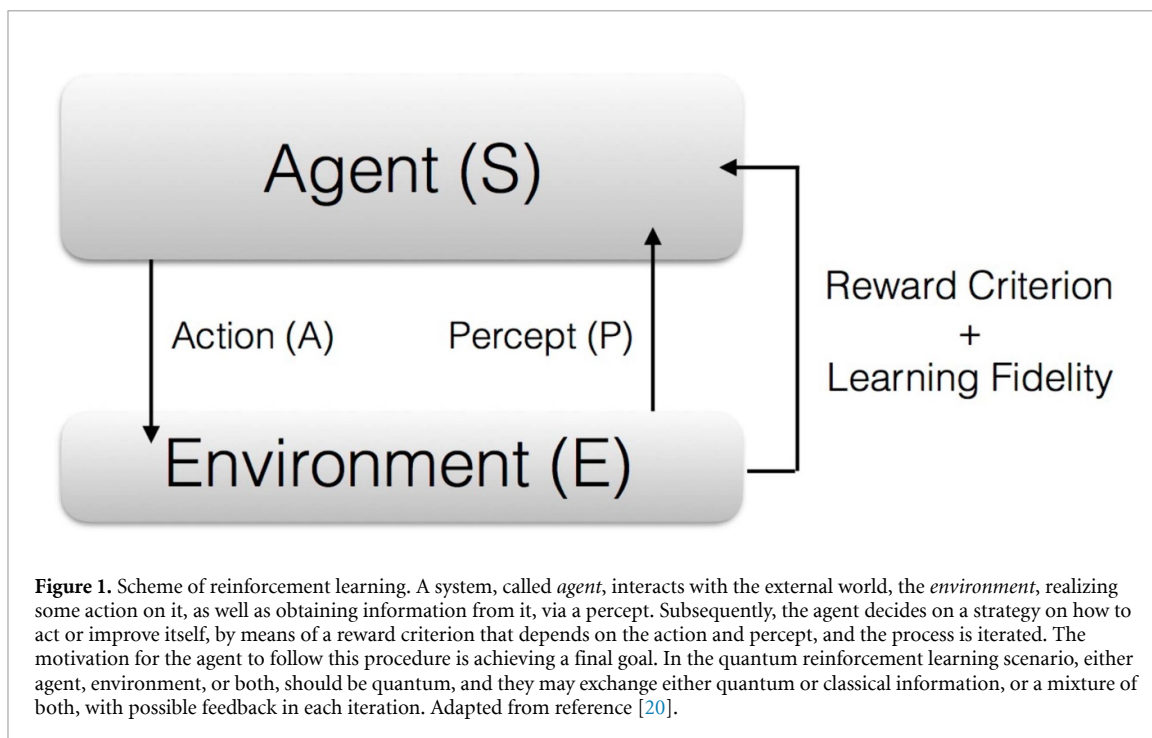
Agent (S)

Action (A)

Percept (P)

Reward Criterion
+
Learning Fidelity

Environment (E)

**Figure 1.** Scheme of reinforcement learning. A system, called *agent*, interacts with the external world, the *environment*, realizing some action on it, as well as obtaining information from it, via a percept. Subsequently, the agent decides on a strategy on how to act or improve itself, by means of a reward criterion that depends on the action and percept, and the process is iterated. The motivation for the agent to follow this procedure is achieving a final goal. In the quantum reinforcement learning scenario, either agent, environment, or both, should be quantum, and they may exchange either quantum or classical information, or a mixture of both, with possible feedback in each iteration. Adapted from reference [20].